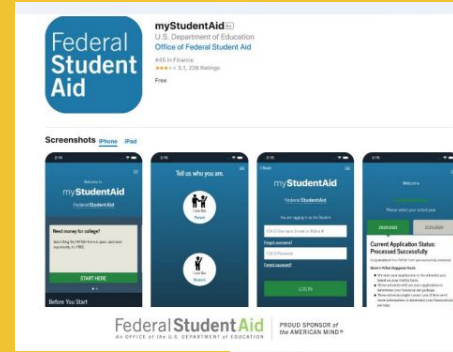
Federal Student Aid

myStudentAid 4+

U.S. Department of Education

Office of Federal Student Aid

#45 in Finance

3.1, 226 Ratings

Free

Screenshots iPhone iPad

Welcome to myStudentAid

Federal Student Aid

Need money for college?

START HERE

Before You Start

Tell us who you are.

I am the Parent

I am the Student

myStudentAid

LOG IN

Welcome

Current Application Status: Processed Successfully

Federal Student Aid | AN OFFICE of the U.S. DEPARTMENT of EDUCATION

PROUD SPONSOR of the AMERICAN MIND®